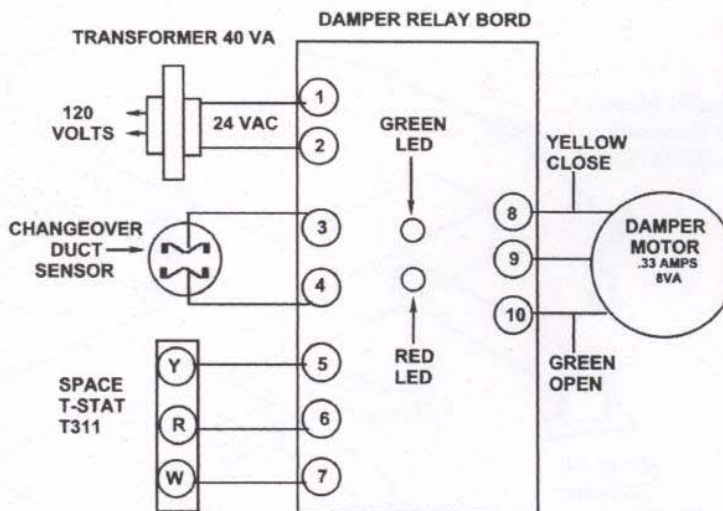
DAMPER RELAY BORD

TRANSFORMER 40 VA

120 VOLTS

24 VAC

1

2

GREEN LED

YELLOW CLOSE

CHANGEOVER DUCT SENSOR

3

4

8

9

10

DAMPER MOTOR .33 AMPS 8VA

GREEN OPEN

RED LED

SPACE T-STAT T311

Y

R

W

5

6

7